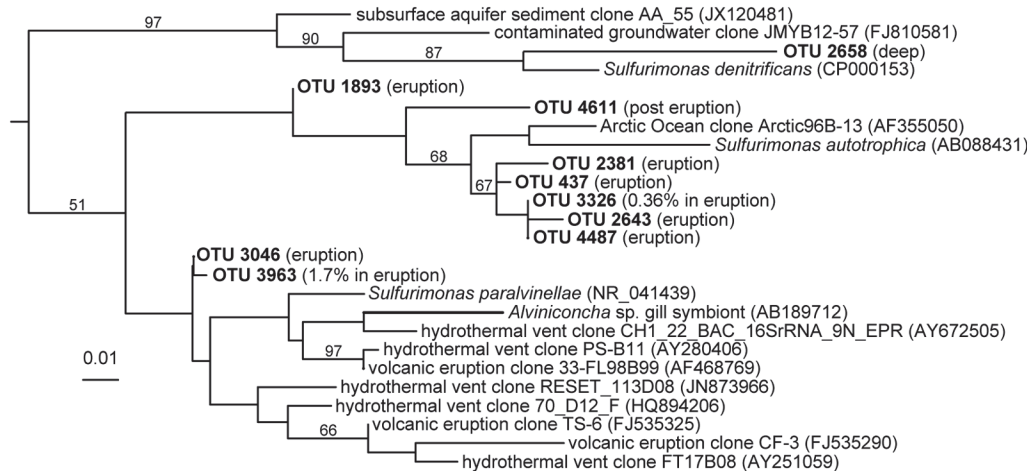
97
subsurface aquifer sediment clone AA_55 (JX120481)
90
contaminated groundwater clone JMYB12-57 (FJ810581)
87
OTU 2658 (deep)
Sulfurimonas denitrificans (CP000153)
OTU 1893 (eruption)
OTU 4611 (post eruption)
Arctic Ocean clone Arctic96B-13 (AF355050)
68
Sulfurimonas autotrophica (AB088431)
OTU 2381 (eruption)
67
OTU 437 (eruption)
OTU 3326 (0.36% in eruption)
OTU 2643 (eruption)
OTU 4487 (eruption)
51
OTU 3046 (eruption)
OTU 3963 (1.7% in eruption)
Sulfurimonas paralvinellae (NR_041439)
Alviniconcha sp. gill symbiont (AB189712)
hydrothermal vent clone CH1_22_BAC_16SrRNA_9N_EPR (AY672505)
0.01
97
hydrothermal vent clone PS-B11 (AY280406)
volcanic eruption clone 33-FL98B99 (AF468769)
hydrothermal vent clone RESET_113D08 (JN873966)
hydrothermal vent clone 70_D12_F (HQ894206)
66
volcanic eruption clone TS-6 (FJ535325)
volcanic eruption clone CF-3 (FJ535290)
hydrothermal vent clone FT17B08 (AY251059)